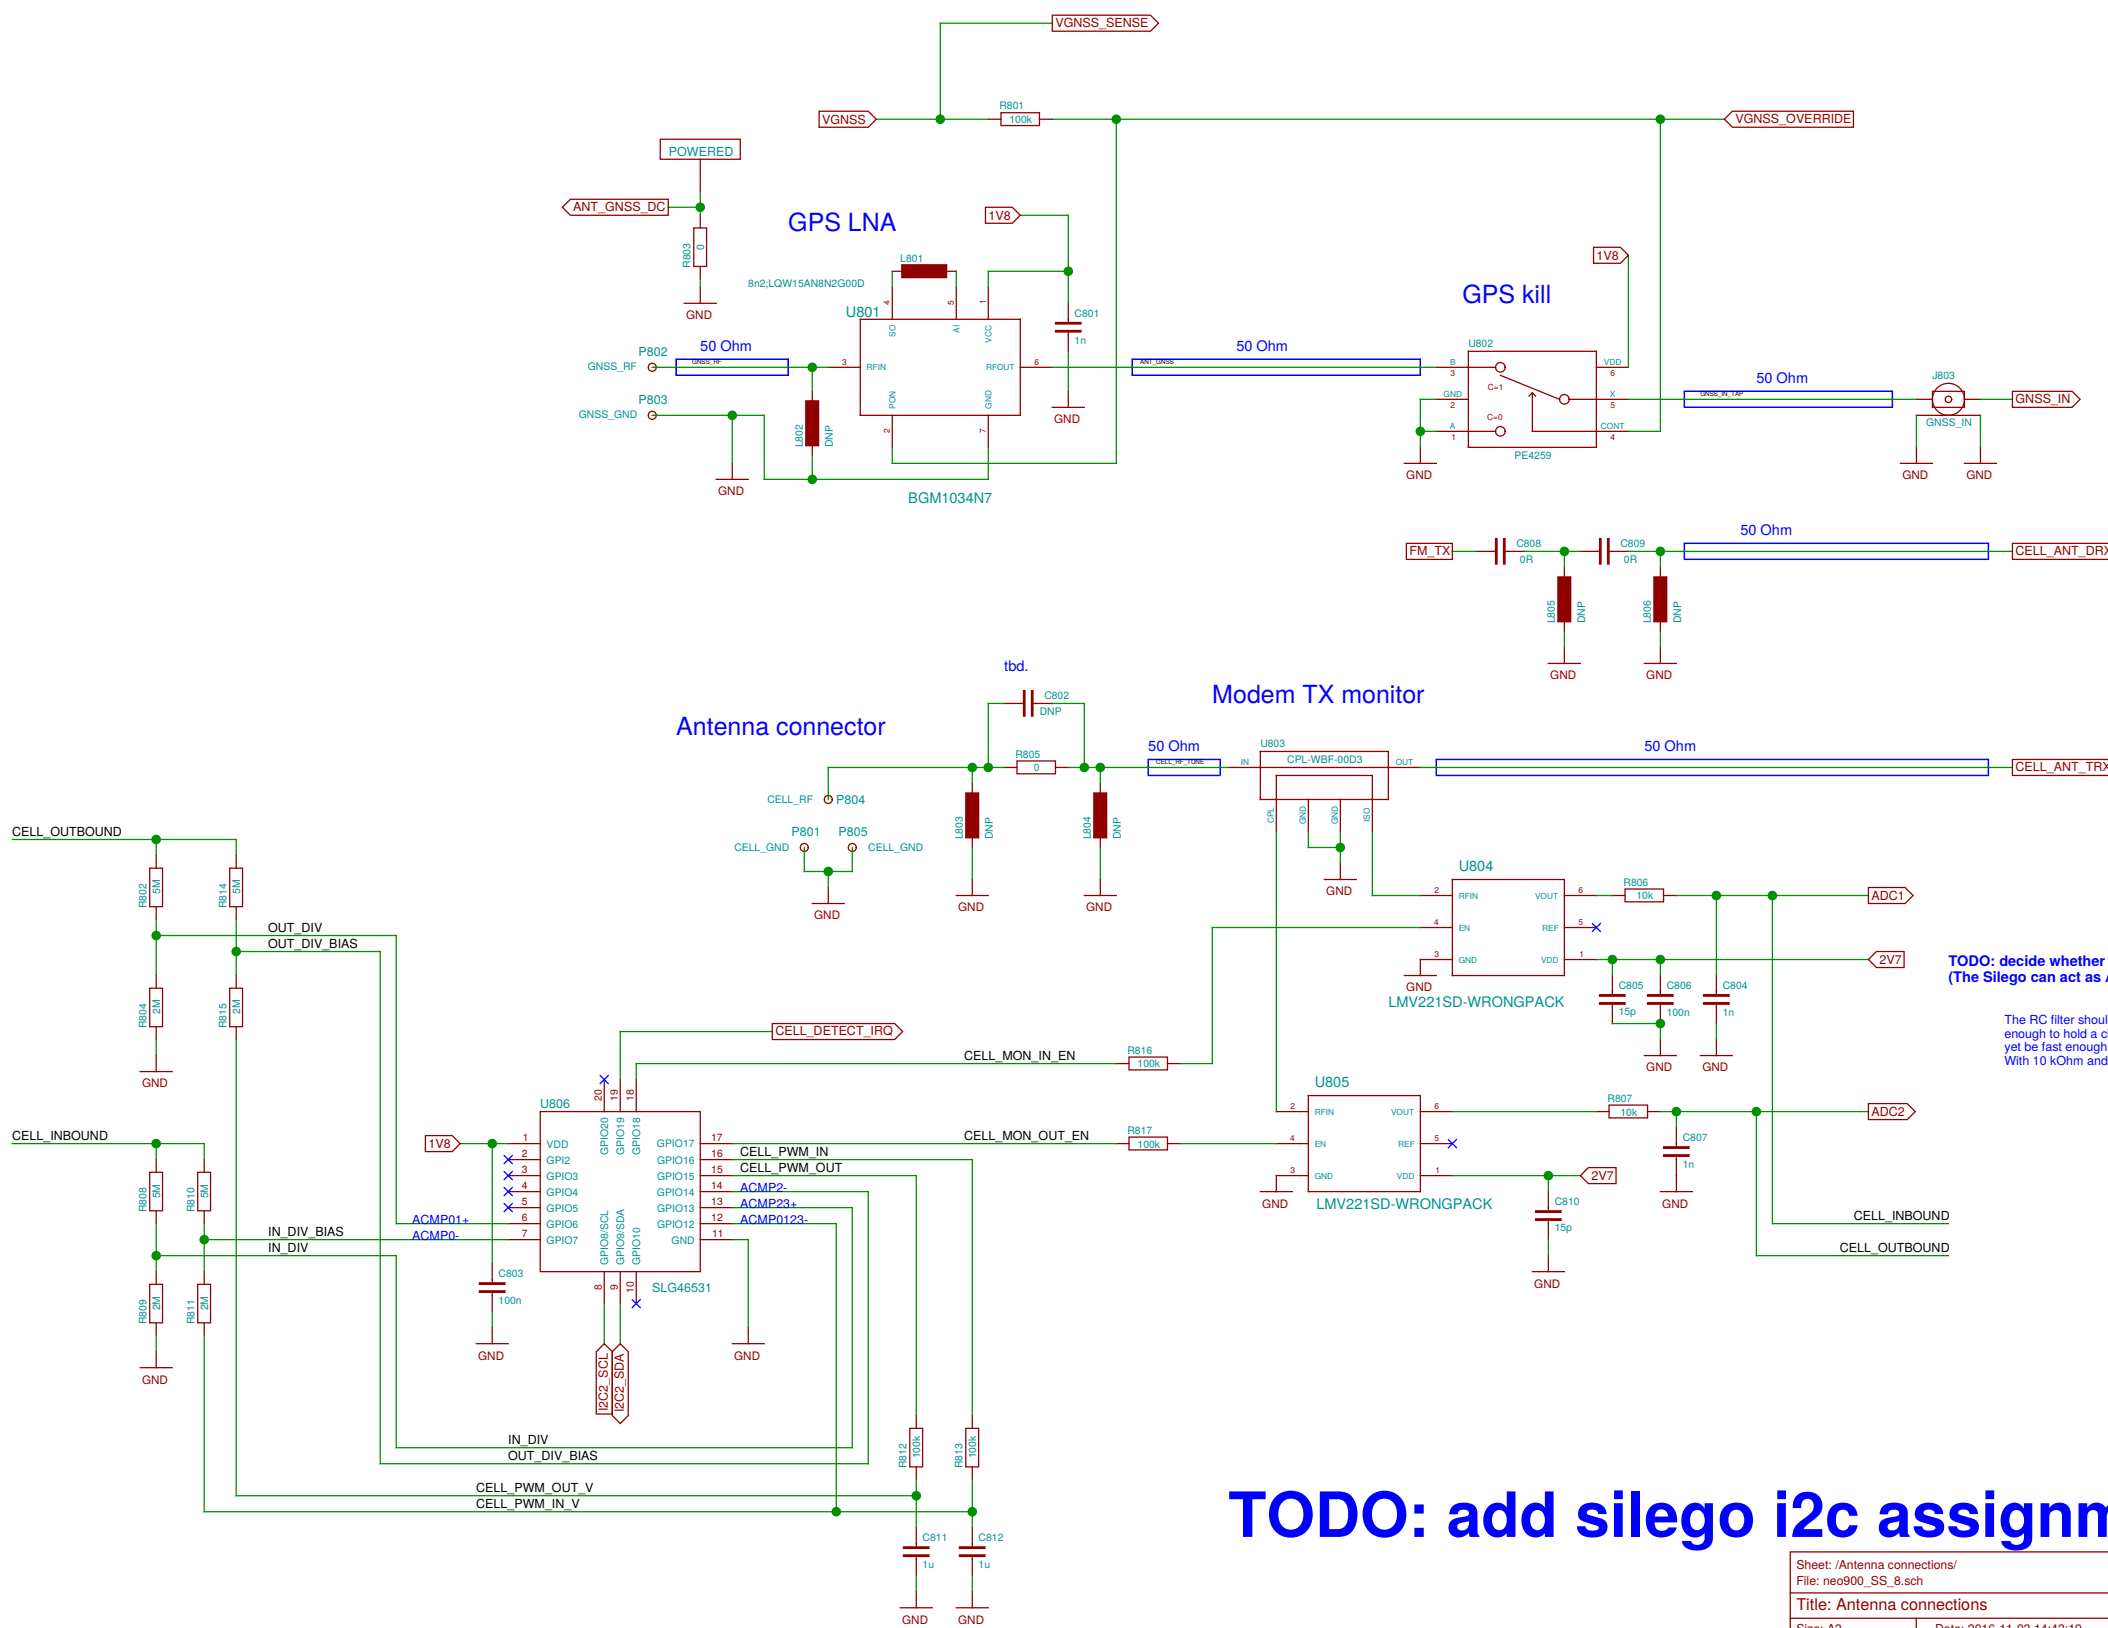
VGNSS_SENSE

VGNSS
R801
100k
VGNSS_OVERRIDE

POWERED
ANT_GNSS_DC
R803
0
GND

GPS LNA
1V8
L801
8n2;LQW15AN8N2G00D
U801
SO
AI
VCC
C801
1n
P802
GNSS_RF
50 Ohm
GNSS_RF
RFIN
RFOUT
P803
GNSS_GND
L802
DNP
PON
GND
GND
GND
BGM1034N7

50 Ohm
ANT_GNSS
GPS kill
1V8
U802
B
VDD
C=1
GND
X
C=0
A
CONT
PE4259
GND
50 Ohm
GNSS_IN_TAP
J803
GNSS_IN
GNSS_IN
GND
GND

FM_TX
C808
0R
C809
0R
50 Ohm
CELL_ANT_DRX
L805
DNP
L806
DNP
GND
GND

tbd.
C802
DNP
Modem TX monitor
Antenna connector
R805
0
50 Ohm
CELL_RF_TUNE
U803
CPL-WBF-00D3
IN
OUT
50 Ohm
CELL_ANT_TRX
CELL_RF
P804
P801
P805
CELL_GND
CELL_GND
GND
L803
DNP
L804
DNP
GND
GND
CPL
GND
GND
ISO
GND

CELL_OUTBOUND
R802
5M
R814
5M
OUT_DIV
OUT_DIV_BIAS
R804
2M
R815
2M
GND

U804
RFIN
VOUT
R806
10k
ADC1
EN
REF
GND
VDD
2V7
GND
LMV221SD-WRONGPACK
C805
15p
C806
100n
C804
1n
GND
GND

TODO: decide whether
(The Silego can act as

The RC filter shoul
enough to hold a c
yet be fast enough
With 10 kOhm and

CELL_DETECT_IRQ
CELL_MON_IN_EN
R816
100k

U806
CELL_INBOUND
1V8
VDD
GPI2
GPIO3
GPIO4
GPIO5
GPIO6
GPIO7
GPIO20
GPIO19
GPIO18
GPIO17
GPIO16
GPIO15
GPIO14
GPIO13
GPIO12
GND
GPIO8/SCL
GPIO9/SDA
GPIO10
SLG46531
CELL_MON_OUT_EN
R817
100k
CELL_PWM_IN
CELL_PWM_OUT
ACMP2-
ACMP23+
ACMP0123-
ACMP01+
ACMP0-
R808
5M
R810
5M
IN_DIV_BIAS
IN_DIV
R809
2M
R811
2M
GND
C803
100n
GND
GND
I2C2_SCL
I2C2_SDA

U805
RFIN
VOUT
R807
10k
ADC2
EN
REF
GND
VDD
2V7
C807
1n
GND
LMV221SD-WRONGPACK
C810
15p
GND
GND
CELL_INBOUND
CELL_OUTBOUND

IN_DIV
OUT_DIV_BIAS
R812
100k
R813
100k
CELL_PWM_OUT_V
CELL_PWM_IN_V
C811
1u
C812
1u
GND
GND

TODO: add silego i2c assignm

Sheet: /Antenna connections/
File: neo900_SS_8.sch
Title: Antenna connections